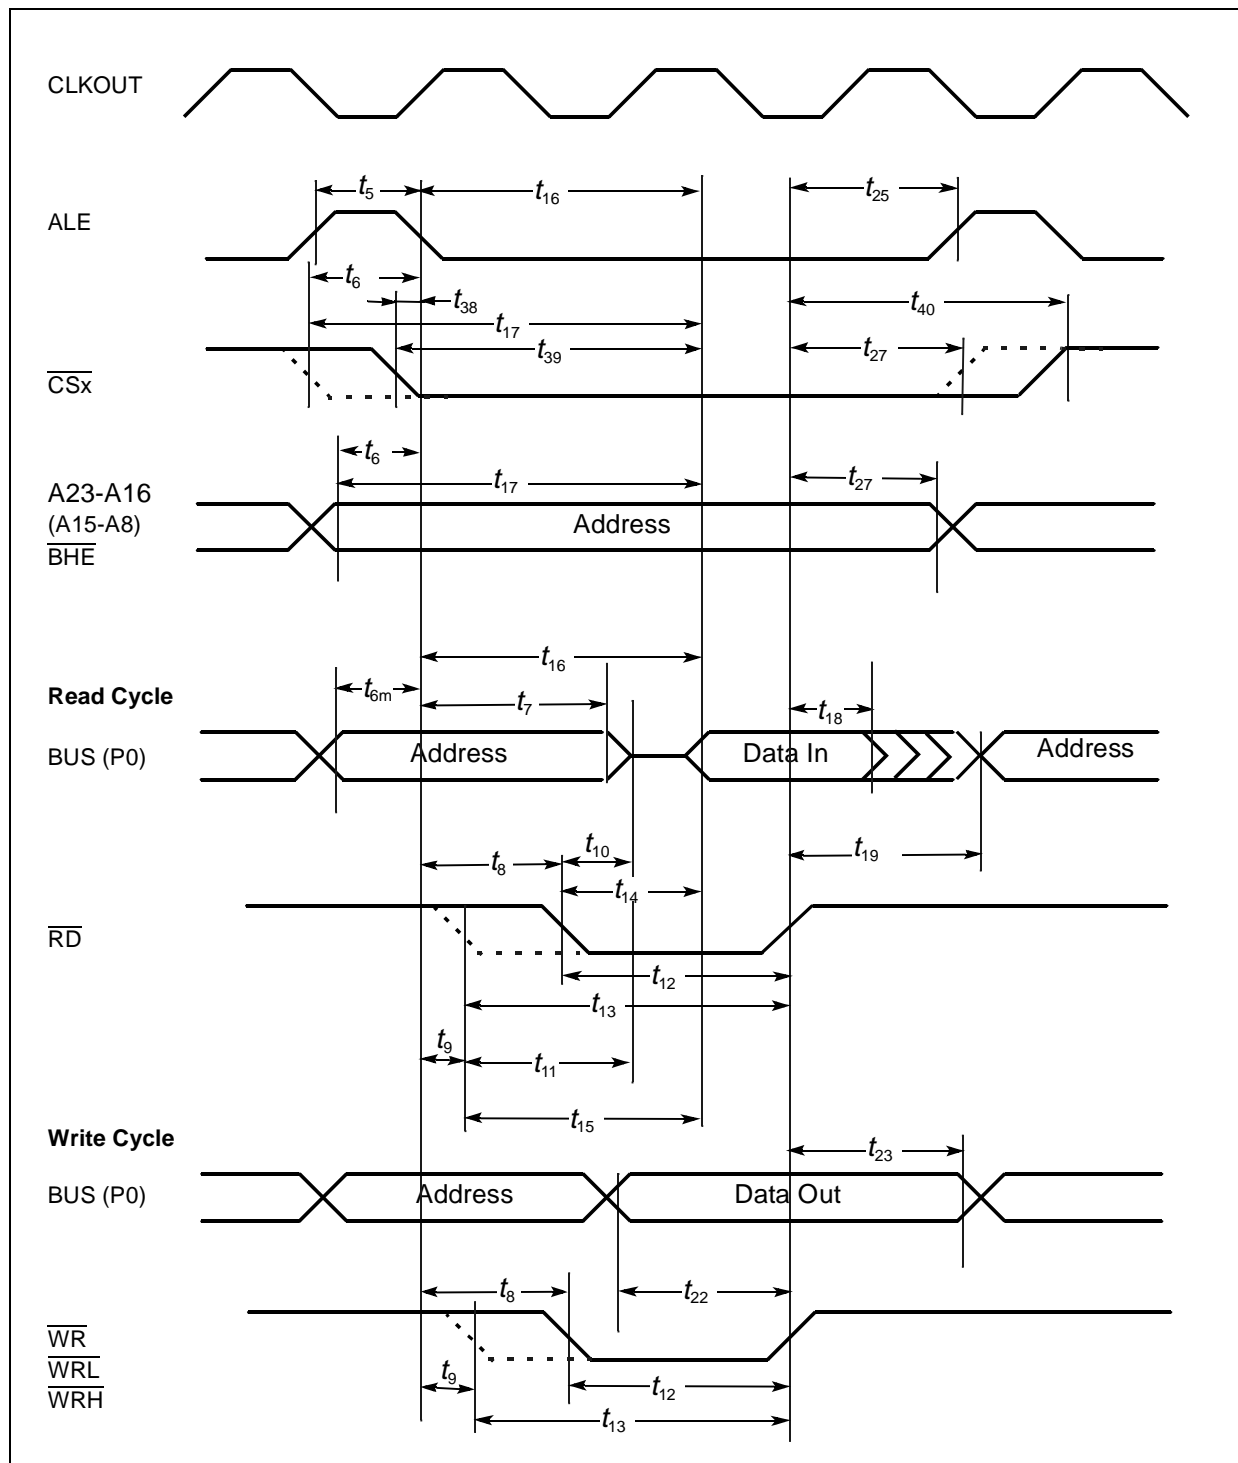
CLKOUT

$t_5$ $t_{16}$ $t_{25}$

ALE

$t_6$ $t_{38}$ $t_{40}$

$t_{17}$

$t_{39}$ $t_{27}$

$\overline{CSx}$

$t_6$

$t_{17}$ $t_{27}$

A23-A16
(A15-A8)
$\overline{BHE}$

Address

$t_{16}$

Read Cycle

$t_{6m}$ $t_7$ $t_{18}$

BUS (P0)

Address

Data In

Address

$t_8$ $t_{10}$ $t_{19}$

$t_{14}$

$\overline{RD}$

$t_{12}$

$t_{13}$

$t_9$

$t_{11}$

$t_{15}$

Write Cycle

$t_{23}$

BUS (P0)

Address

Data Out

$t_8$ $t_{22}$

$\overline{WR}$
$\overline{WRL}$
$\overline{WRH}$

$t_9$ $t_{12}$

$t_{13}$